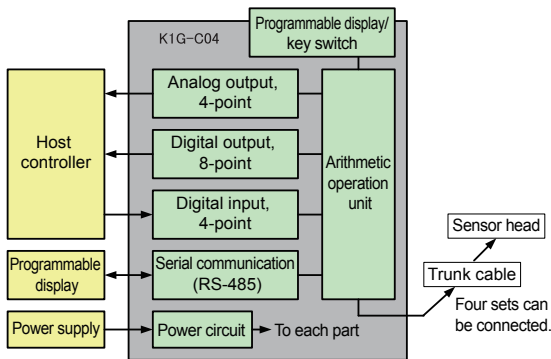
K1G-C04

Programmable display/ key switch

Host controller

Analog output, 4-point

Digital output, 8-point

Digital input, 4-point

Arithmetic operation unit

Programmable display

Serial communication (RS-485)

Power supply

Power circuit

To each part

Sensor head

Trunk cable

Four sets can be connected.